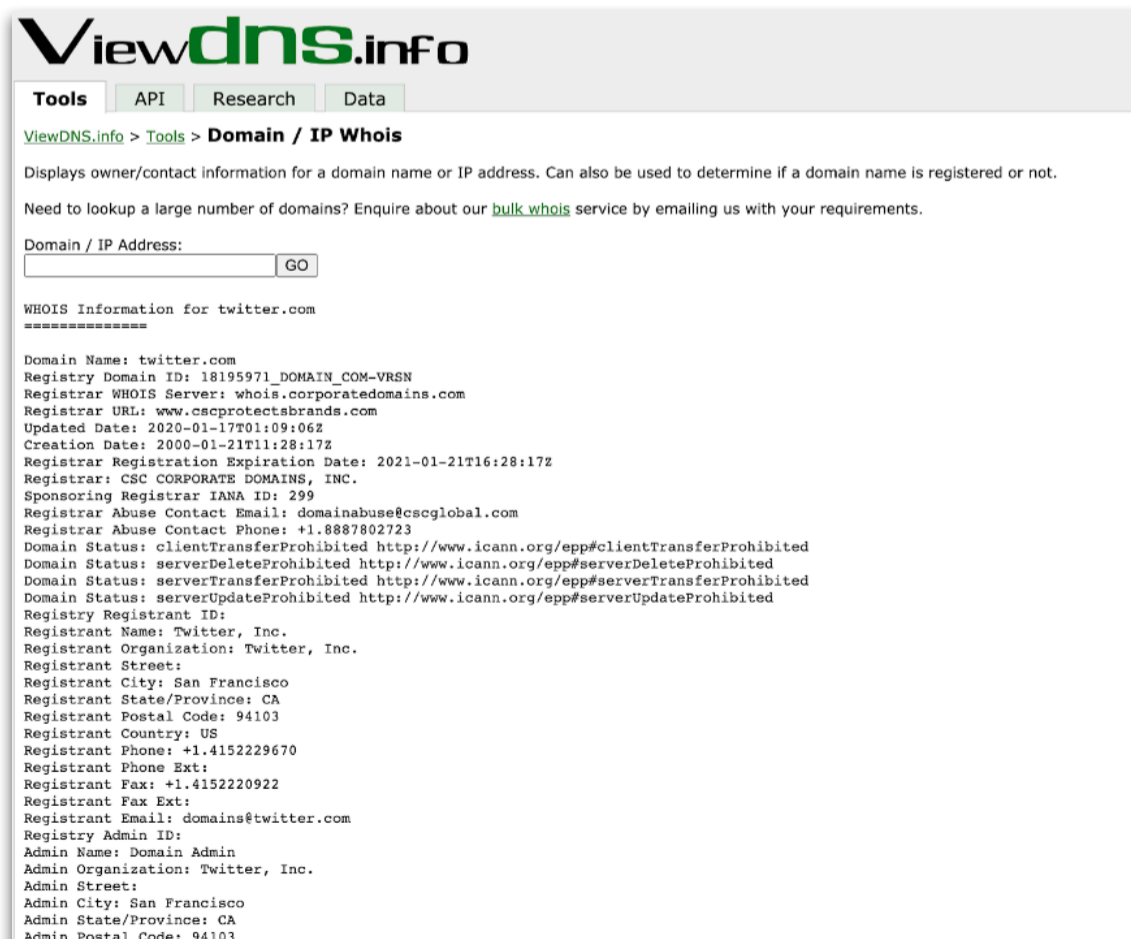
ViewDNS.info

Tools API Research Data

ViewDNS.info > Tools > Domain / IP Whois

Displays owner/contact information for a domain name or IP address. Can also be used to determine if a domain name is registered or not.

Need to lookup a large number of domains? Enquire about our bulk whois service by emailing us with your requirements.

Domain / IP Address:
GO

WHOIS Information for twitter.com
==============

Domain Name: twitter.com
Registry Domain ID: 18195971_DOMAIN_COM-VRSN
Registrar WHOIS Server: whois.corporatedomains.com
Registrar URL: www.cscprotectsbrands.com
Updated Date: 2020-01-17T01:09:06Z
Creation Date: 2000-01-21T11:28:17Z
Registrar Registration Expiration Date: 2021-01-21T16:28:17Z
Registrar: CSC CORPORATE DOMAINS, INC.
Sponsoring Registrar IANA ID: 299
Registrar Abuse Contact Email: domainabuse@cscglobal.com
Registrar Abuse Contact Phone: +1.8887802723
Domain Status: clientTransferProhibited http://www.icann.org/epp#clientTransferProhibited
Domain Status: serverDeleteProhibited http://www.icann.org/epp#serverDeleteProhibited
Domain Status: serverTransferProhibited http://www.icann.org/epp#serverTransferProhibited
Domain Status: serverUpdateProhibited http://www.icann.org/epp#serverUpdateProhibited
Registry Registrant ID:
Registrant Name: Twitter, Inc.
Registrant Organization: Twitter, Inc.
Registrant Street:
Registrant City: San Francisco
Registrant State/Province: CA
Registrant Postal Code: 94103
Registrant Country: US
Registrant Phone: +1.4152229670
Registrant Phone Ext:
Registrant Fax: +1.4152220922
Registrant Fax Ext:
Registrant Email: domains@twitter.com
Registry Admin ID:
Admin Name: Domain Admin
Admin Organization: Twitter, Inc.
Admin Street:
Admin City: San Francisco
Admin State/Province: CA
Admin Postal Code: 94103